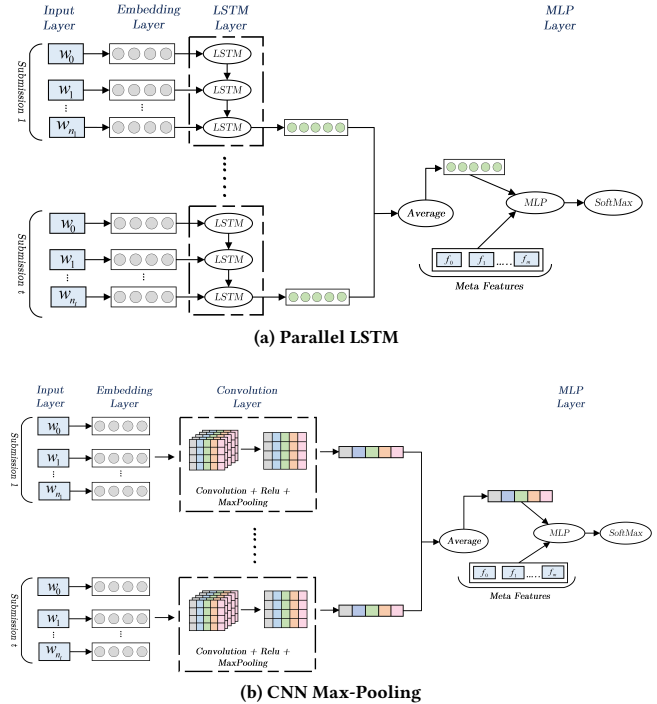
Input Layer

Embedding Layer

LSTM Layer

MLP Layer

Submission 1

$W_0$

$W_1$

⋮

$W_{n_1}$

⋮

LSTM

LSTM

LSTM

Submission t

$W_0$

$W_1$

⋮

$W_{n_t}$

⋮

LSTM

LSTM

LSTM

Average

MLP

SoftMax

$f_0$ $f_1$ ..... $f_n$

Meta Features

**(a) Parallel LSTM**

Input Layer

Embedding Layer

Convolution Layer

MLP Layer

Submission 1

$W_0$

$W_1$

⋮

$W_{n_1}$

⋮

Convolution + Relu + MaxPooling

Submission t

$W_0$

$W_1$

⋮

$W_{n_t}$

⋮

Convolution + Relu + MaxPooling

Average

MLP

SoftMax

$f_0$ $f_1$ ..... $f_n$

Meta Features

**(b) CNN Max-Pooling**